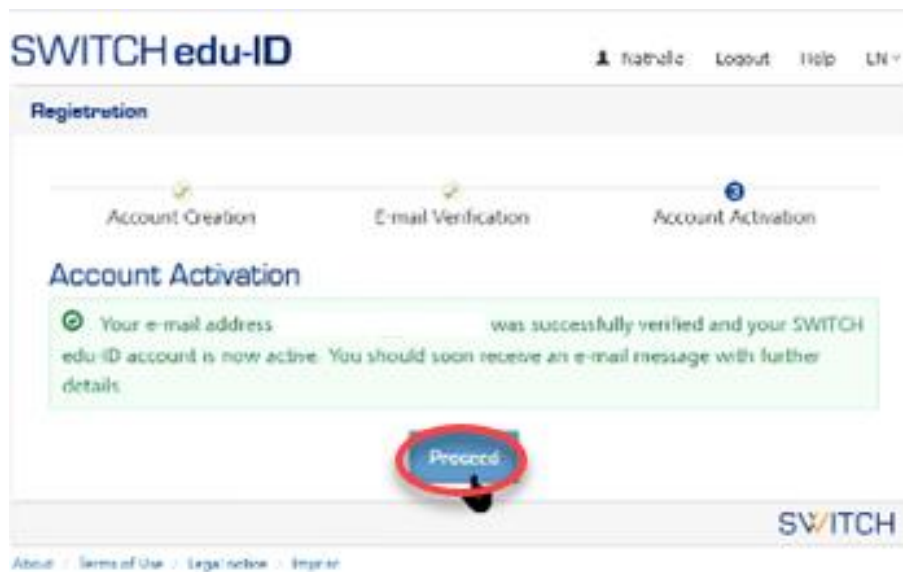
SWITCH edu-ID

Nathalie Logout Help EN

Registration

Account Creation
E-mail Verification
3
Account Activation

Account Activation

Your e-mail address was successfully verified and your SWITCH edu-ID account is now active. You should soon receive an e-mail message with further details.

Proceed

SWITCH

About | Terms of Use | Legal notice | Imprint